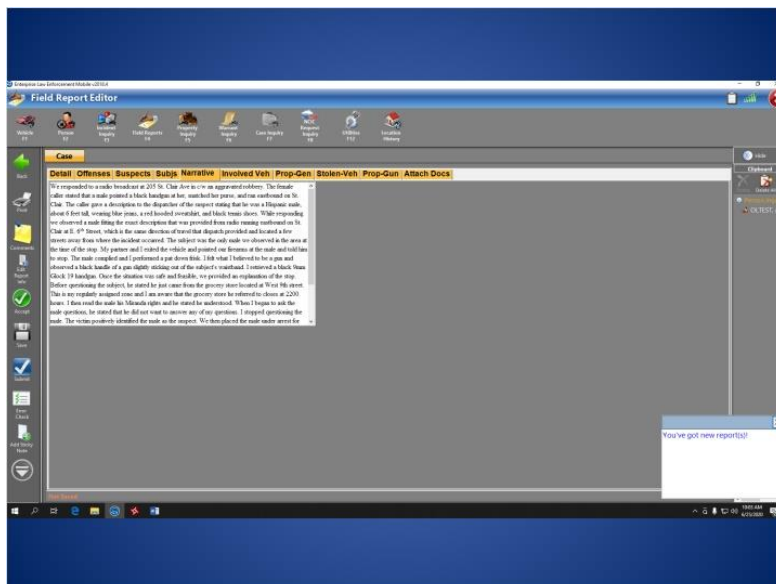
Enterprise Law Enforcement Mobile v2016.4

Field Report Editor

Vehicle F1 | Person F2 | Incident Inquiry F3 | Field Reports F4 | Property Inquiry F5 | Warrant Inquiry F6 | Case Inquiry F7 | NCIC Request Inquiry F8 | Utilities F12 | Location History

Back | Print | Comments | Edit Report Info | Accept | Save | Submit | Error Check | Add Story Note

Case

Detail | Offenses | Suspects | Subjs | Narrative | Involved Veh | Prop-Gen | Stolen-Veh | Prop-Gun | Attach Docs

We responded to a radio broadcast at 205 St. Clair Ave in c/w an aggravated robbery. The female caller stated that a male pointed a black handgun at her, snatched her purse, and ran eastbound on St. Clair. The caller gave a description to the dispatcher of the suspect stating that he was a Hispanic male, about 6 feet tall, wearing blue jeans, a red hooded sweatshirt, and black tennis shoes. While responding we observed a male fitting the exact description that was provided from radio running northbound on St. Clair at E. 6th Street, which is the same direction of travel that dispatch provided and located a few streets away from where the incident occurred. The subject was the only male we observed in the area at the time of the stop. My partner and I exited the vehicle and pointed our firearms at the male and told him to stop. The male complied and I performed a pat down frisk. I felt what I believed to be a gun and observed a black handle of a gun slightly sticking out of the subject's waistband. I retrieved a black 9mm Glock 19 handgun. Once the situation was safe and feasible, we provided an explanation of the stop. Before questioning the subject, he stated he just came from the grocery store located at West 9th street. This is my regularly assigned zone and I am aware that the grocery store he referred to closes at 2200 hours. I then read the male his Miranda rights and he stated he understood. When I began to ask the male questions, he stated that he did not want to answer any of my questions. I stopped questioning the male. The victim positively identified the male as the suspect. We then placed the male under arrest for

Hide
Clipboard

You've got new report(s)!

10:05 AM
6/25/2020